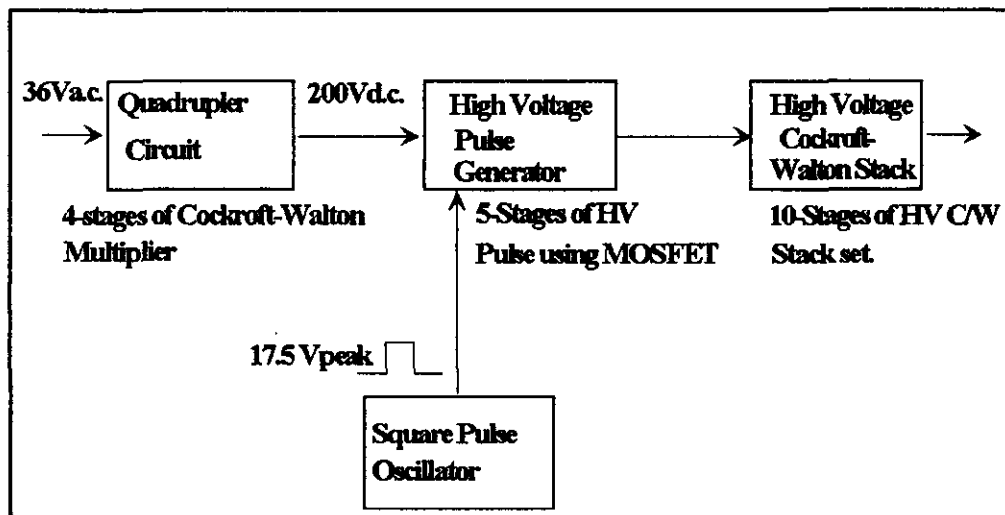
36Va.c.

Quadrupler Circuit

200Vd.c.

High Voltage Pulse Generator

High Voltage Cockroft-Walton Stack

4-stages of Cockroft-Walton Multiplier

5-Stages of HV Pulse using MOSFET

10-Stages of HV C/W Stack set.

17.5 Vpeak

Square Pulse Oscillator